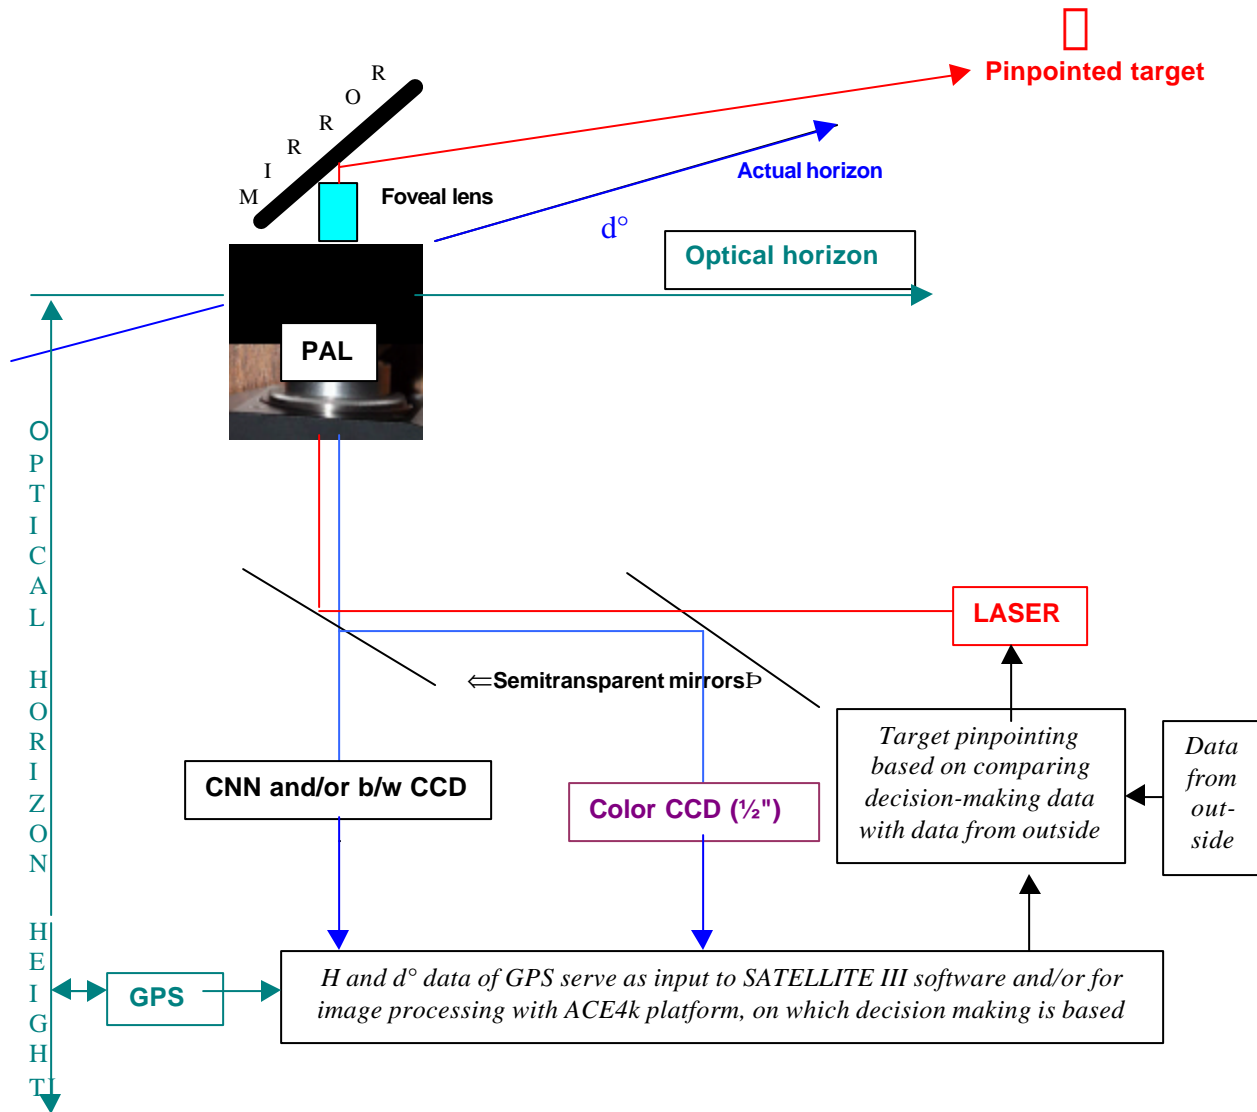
Pinpointed target

MIRROR

Foveal lens

Actual horizon

d°

Optical horizon

PAL

OPTICAL HORIZON HEIGHT

⇐Semitransparent mirrorsÞ

LASER

CNN and/or b/w CCD

Color CCD (½")

Target pinpointing based on comparing decision-making data with data from outside

Data from out-side

GPS

H and d° data of GPS serve as input to SATELLITE III software and/or for image processing with ACE4k platform, on which decision making is based